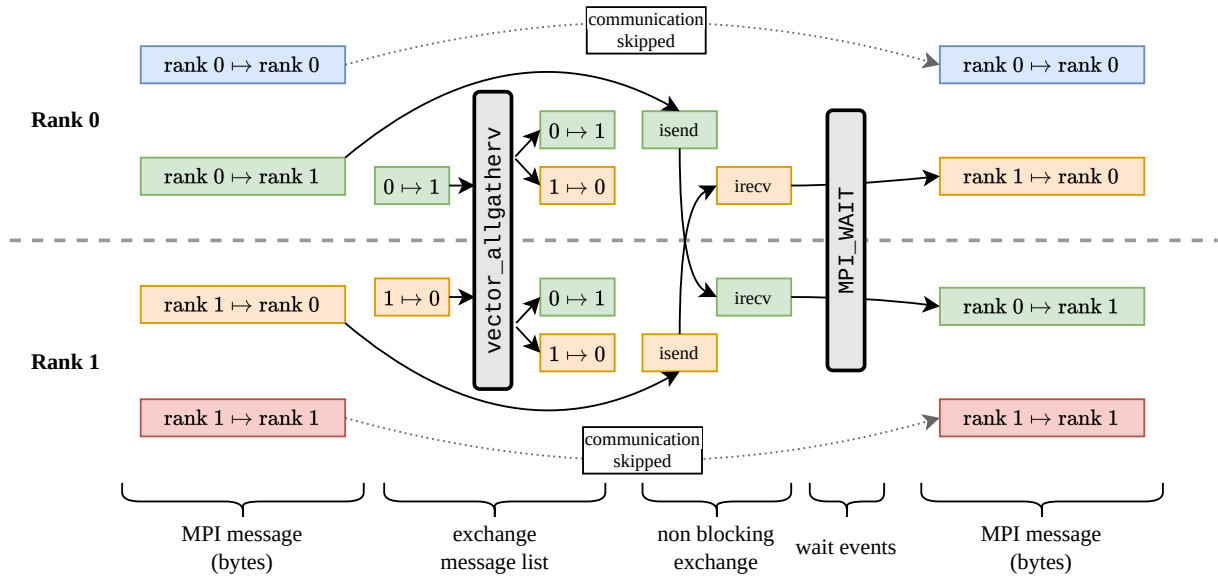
communication skipped

rank 0 $\mapsto$ rank 0

rank 0 $\mapsto$ rank 0

Rank 0

rank 0 $\mapsto$ rank 1

$0 \mapsto 1$

vector_allgatherv

$0 \mapsto 1$

$1 \mapsto 0$

isend

irecv

MPI_WAIT

rank 1 $\mapsto$ rank 0

rank 1 $\mapsto$ rank 0

$1 \mapsto 0$

$0 \mapsto 1$

$1 \mapsto 0$

irecv

isend

rank 0 $\mapsto$ rank 1

Rank 1

rank 1 $\mapsto$ rank 1

communication skipped

rank 1 $\mapsto$ rank 1

MPI message (bytes)

exchange message list

non blocking exchange

wait events

MPI message (bytes)